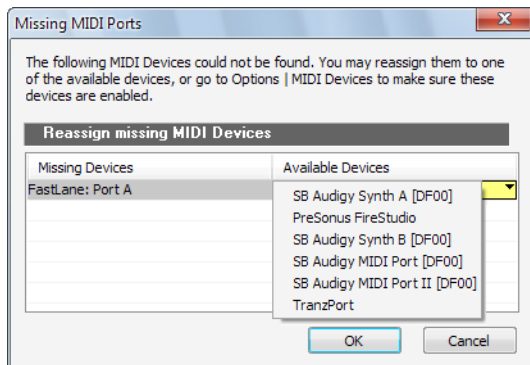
Missing MIDI Ports

The following MIDI Devices could not be found. You may reassign them to one of the available devices, or go to Options | MIDI Devices to make sure these devices are enabled.

Reassign missing MIDI Devices

| Missing Devices | Available Devices |
|---|---|
| FastLane: Port A | |

SB Audigy Synth A [DF00]
PreSonus FireStudio
SB Audigy Synth B [DF00]
SB Audigy MIDI Port [DF00]
SB Audigy MIDI Port II [DF00]
TranzPort

OK
Cancel